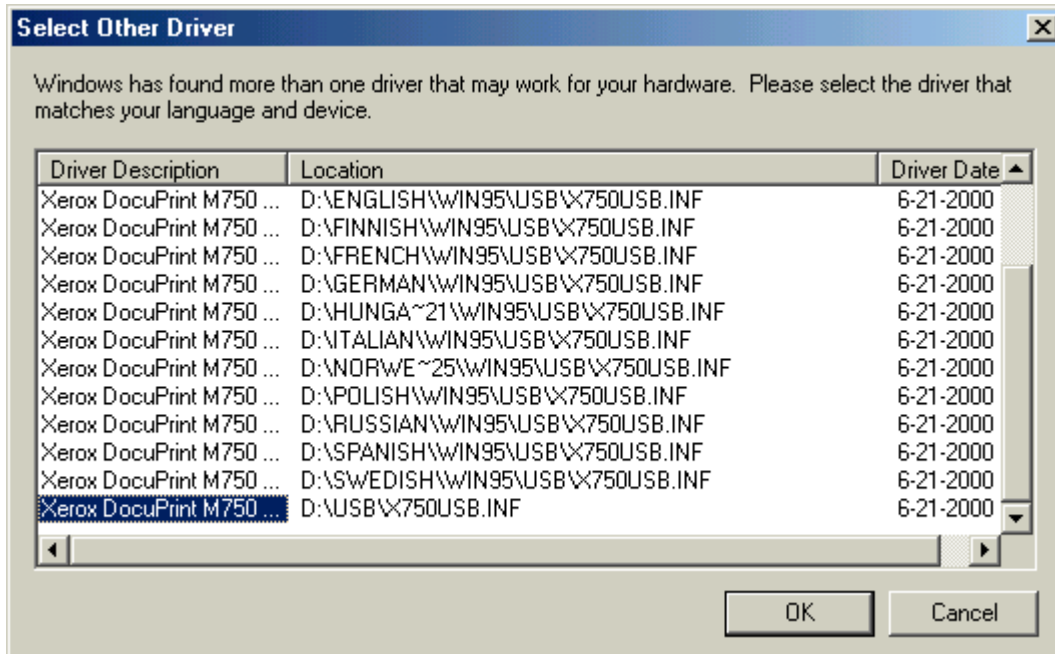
Select Other Driver

Windows has found more than one driver that may work for your hardware. Please select the driver that matches your language and device.

| Driver Description | Location | Driver Date |
|---|---|---|
| Xerox DocuPrint M750 ... | D:\ENGLISH\WIN95\USB\X750USB.INF | 6-21-2000 |
| Xerox DocuPrint M750 ... | D:\FINNISH\WIN95\USB\X750USB.INF | 6-21-2000 |
| Xerox DocuPrint M750 ... | D:\FRENCH\WIN95\USB\X750USB.INF | 6-21-2000 |
| Xerox DocuPrint M750 ... | D:\GERMAN\WIN95\USB\X750USB.INF | 6-21-2000 |
| Xerox DocuPrint M750 ... | D:\HUNGA~21\WIN95\USB\X750USB.INF | 6-21-2000 |
| Xerox DocuPrint M750 ... | D:\ITALIAN\WIN95\USB\X750USB.INF | 6-21-2000 |
| Xerox DocuPrint M750 ... | D:\NORWE~25\WIN95\USB\X750USB.INF | 6-21-2000 |
| Xerox DocuPrint M750 ... | D:\POLISH\WIN95\USB\X750USB.INF | 6-21-2000 |
| Xerox DocuPrint M750 ... | D:\RUSSIAN\WIN95\USB\X750USB.INF | 6-21-2000 |
| Xerox DocuPrint M750 ... | D:\SPANISH\WIN95\USB\X750USB.INF | 6-21-2000 |
| Xerox DocuPrint M750 ... | D:\SWEDISH\WIN95\USB\X750USB.INF | 6-21-2000 |
| Xerox DocuPrint M750 ... | D:\USB\X750USB.INF | 6-21-2000 |

OK Cancel